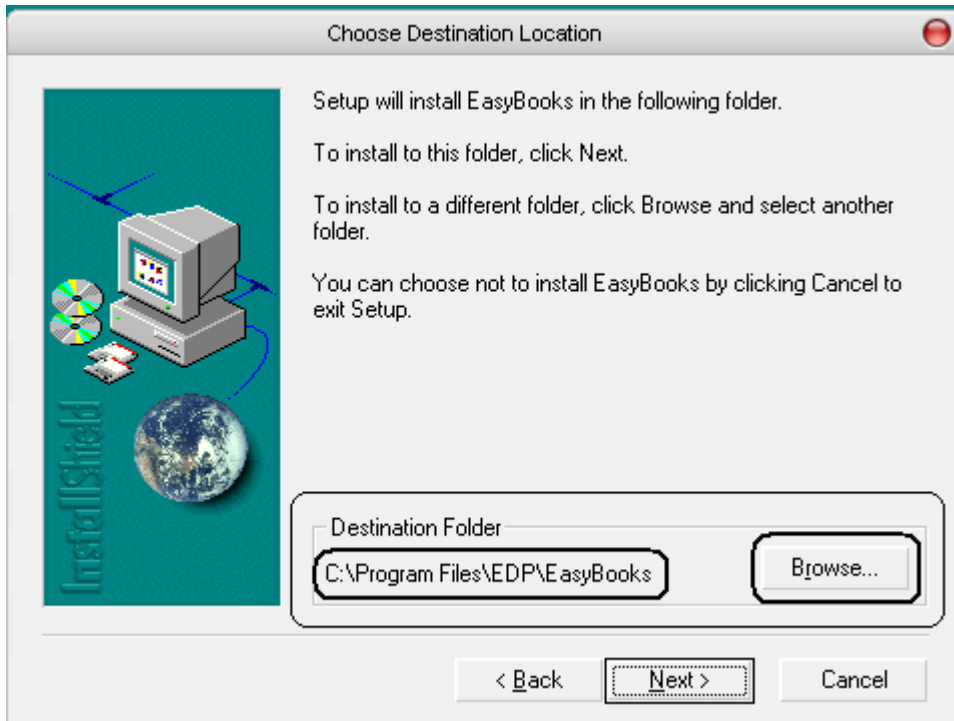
Choose Destination Location

InstallShield

Setup will install EasyBooks in the following folder.

To install to this folder, click Next.

To install to a different folder, click Browse and select another folder.

You can choose not to install EasyBooks by clicking Cancel to exit Setup.

Destination Folder

C:\Program Files\EDP\EasyBooks

Browse...

< Back

Next >

Cancel